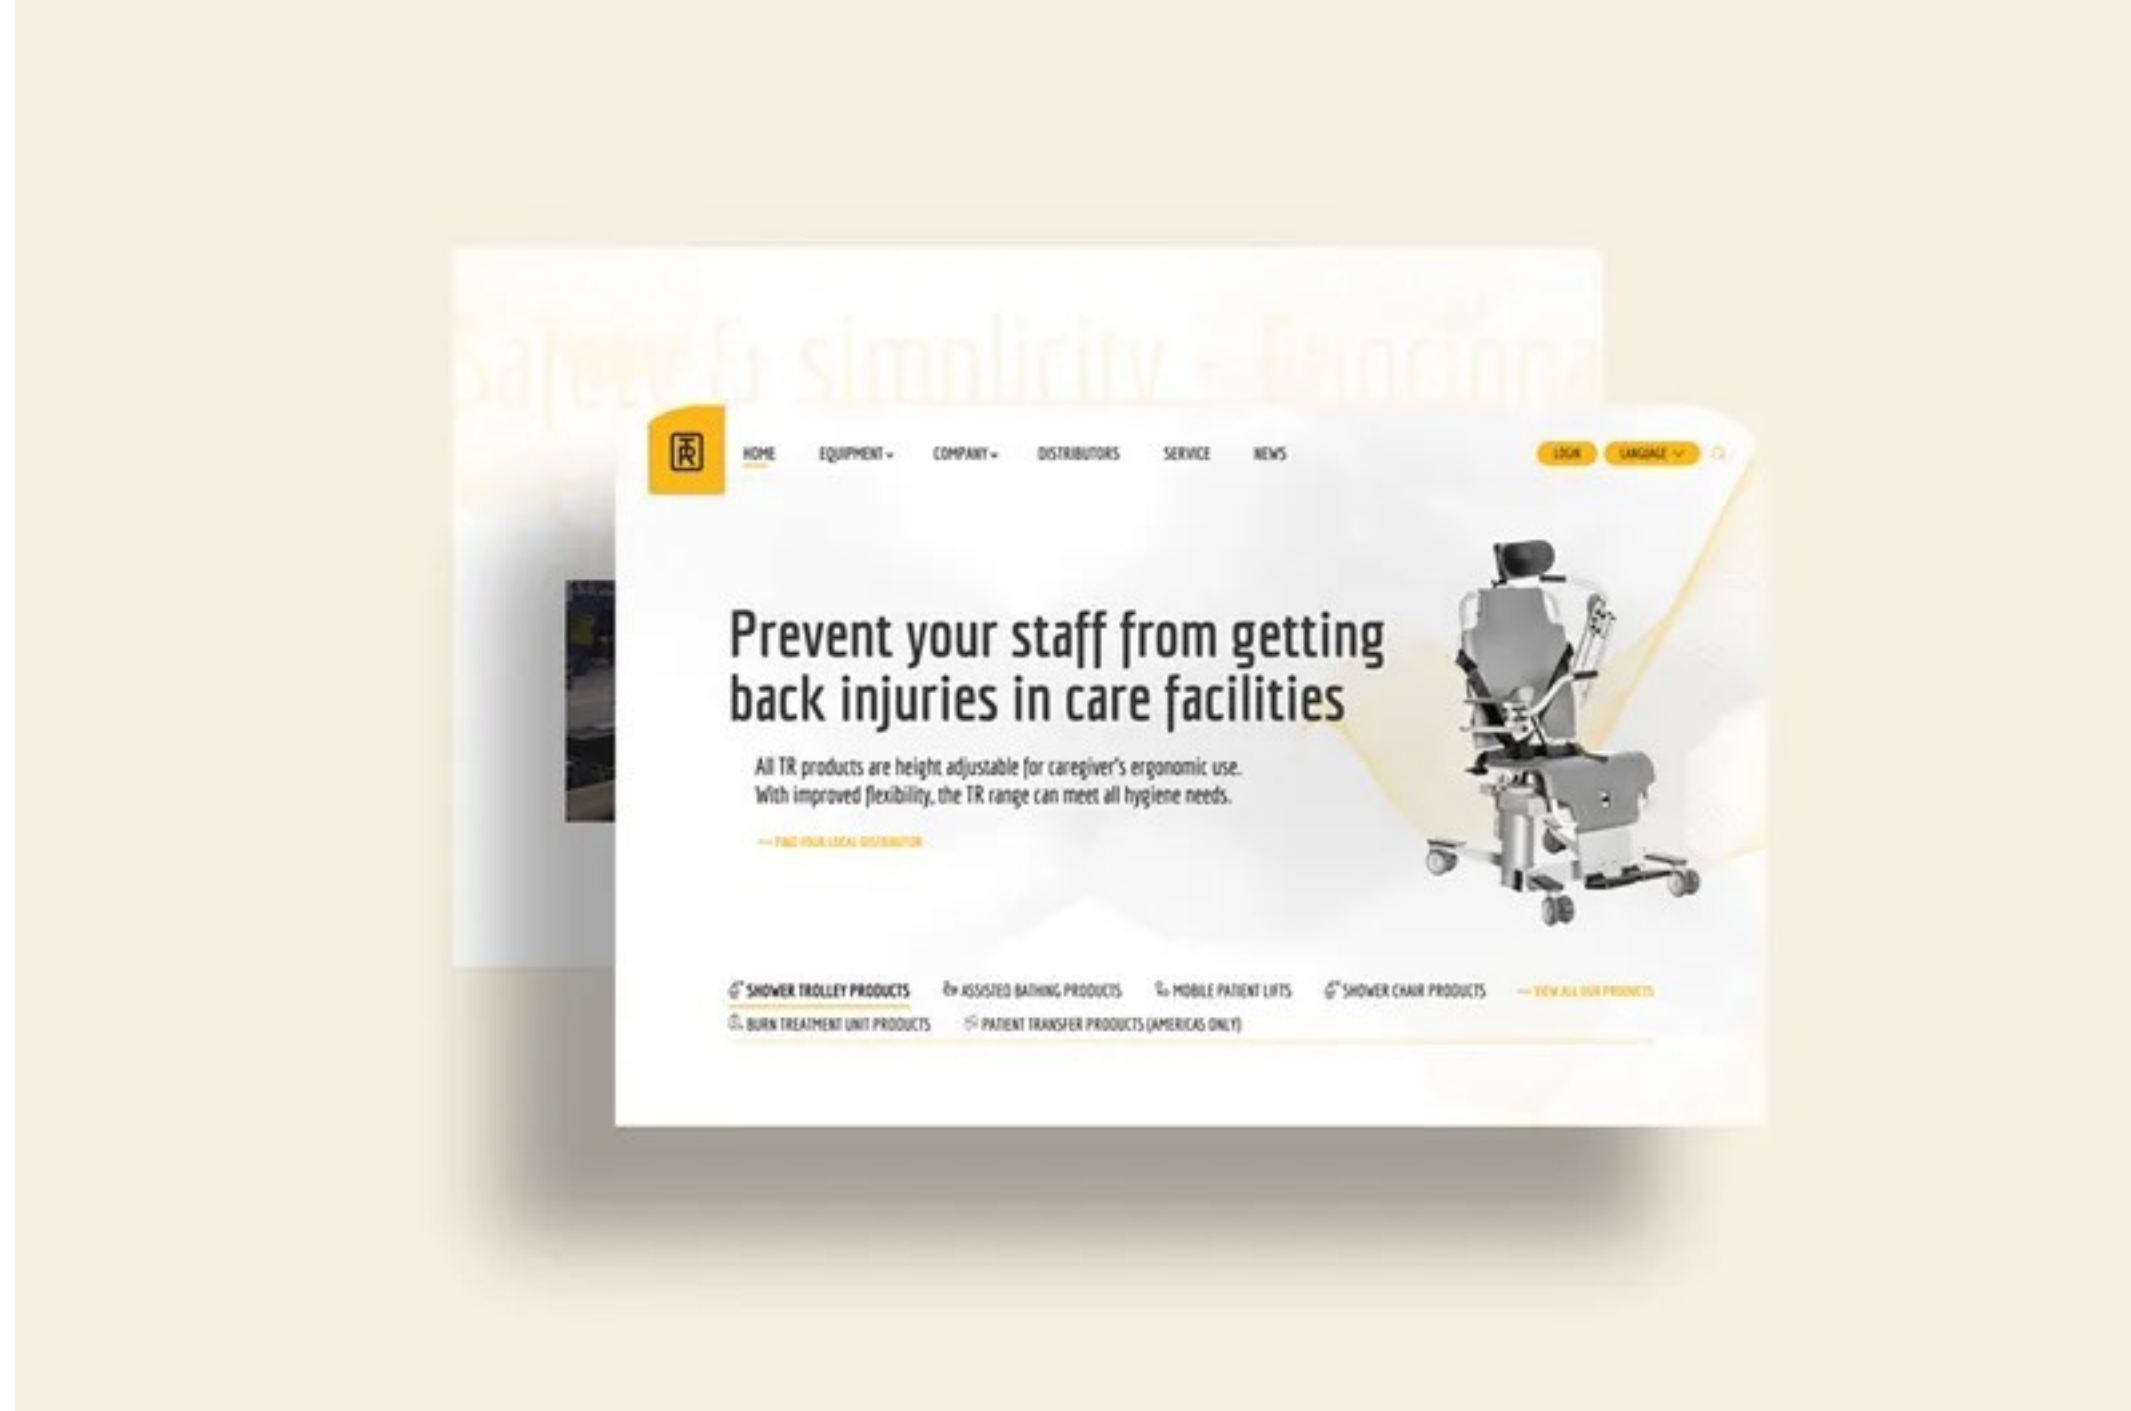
safety & simplicity + functiona

TR

HOME EQUIPMENT COMPANY DISTRIBUTORS SERVICE NEWS

LOGIN LANGUAGE

Prevent your staff from getting back injuries in care facilities

All TR products are height adjustable for caregiver's ergonomic use. With improved flexibility, the TR range can meet all hygiene needs.

— FIND YOUR LOCAL DISTRIBUTOR

SHOWER TROLLEY PRODUCTS ASSISTED BATHING PRODUCTS MOBILE PATIENT LIFTS SHOWER CHAIR PRODUCTS — VIEW ALL OUR PRODUCTS

BURN TREATMENT UNIT PRODUCTS PATIENT TRANSFER PRODUCTS (AMERICAS ONLY)